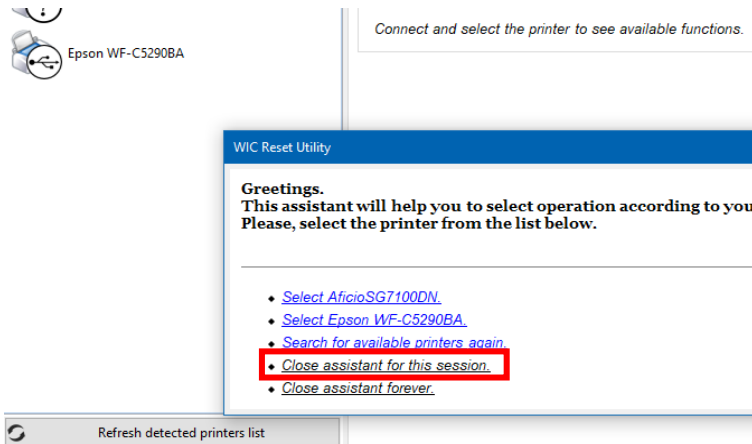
Epson WF-C5290BA

Connect and select the printer to see available functions.

WIC Reset Utility

Greetings.
This assistant will help you to select operation according to you
Please, select the printer from the list below.

- Select AficioSG7100DN.
- Select Epson WF-C5290BA.
- Search for available printers again.
- Close assistant for this session.
- Close assistant forever.

Refresh detected printers list